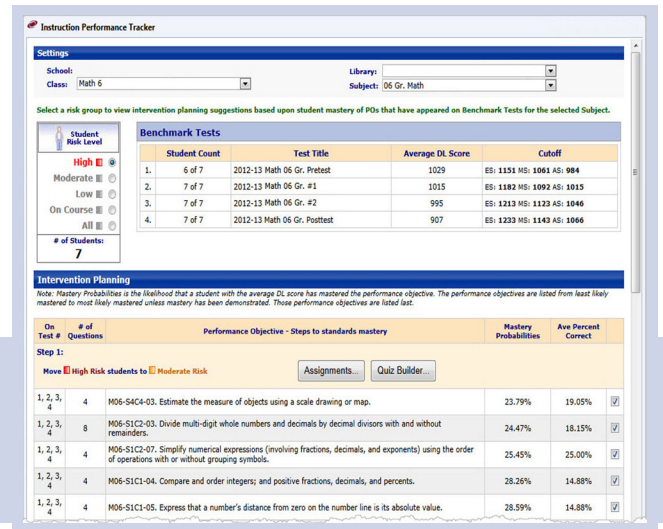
Instruction Performance Tracker

Settings

School:
Class: Math 6

Library:
Subject: 06 Gr. Math

Select a risk group to view intervention planning suggestions based upon student mastery of POs that have appeared on Benchmark Tests for the selected Subject.

Student Risk Level

High
Moderate
Low
On Course
All

# of Students:
7

Benchmark Tests

| | Student Count | Test Title | Average DL Score | Cutoff |
|---|---|---|---|---|
| 1. | 6 of 7 | 2012-13 Math 06 Gr. Pretest | 1029 | ES: 1151 MS: 1061 AS: 984 |
| 2. | 7 of 7 | 2012-13 Math 06 Gr. #1 | 1015 | ES: 1182 MS: 1092 AS: 1015 |
| 3. | 7 of 7 | 2012-13 Math 06 Gr. #2 | 995 | ES: 1213 MS: 1123 AS: 1046 |
| 4. | 7 of 7 | 2012-13 Math 06 Gr. Posttest | 907 | ES: 1233 MS: 1143 AS: 1066 |

Intervention Planning

Note: Mastery Probabilities is the likelihood that a student with the average DL score has mastered the performance objective. The performance objectives are listed from least likely mastered to most likely mastered unless mastery has been demonstrated. Those performance objectives are listed last.

| On Test # | # of Questions | Performance Objective - Steps to standards mastery | Mastery Probabilities | Ave Percent Correct | |
|---|---|---|---|---|---|
| Step 1: Move High Risk students to Moderate Risk | | Assignments... Quiz Builder... | | | |
| 1, 2, 3, 4 | 4 | M06-S4C4-03. Estimate the measure of objects using a scale drawing or map. | 23.79% | 19.05% | |
| 1, 2, 3, 4 | 8 | M06-S1C2-03. Divide multi-digit whole numbers and decimals by decimal divisors with and without remainders. | 24.47% | 18.15% | |
| 1, 2, 3, 4 | 4 | M06-S1C2-07. Simplify numerical expressions (involving fractions, decimals, and exponents) using the order of operations with or without grouping symbols. | 25.45% | 25.00% | |
| 1, 2, 3, 4 | 4 | M06-S1C1-04. Compare and order integers; and positive fractions, decimals, and percents. | 28.26% | 14.88% | |
| 1, 2, 3, 4 | 4 | M06-S1C1-05. Express that a number's distance from zero on the number line is its absolute value. | 28.59% | 14.88% | |